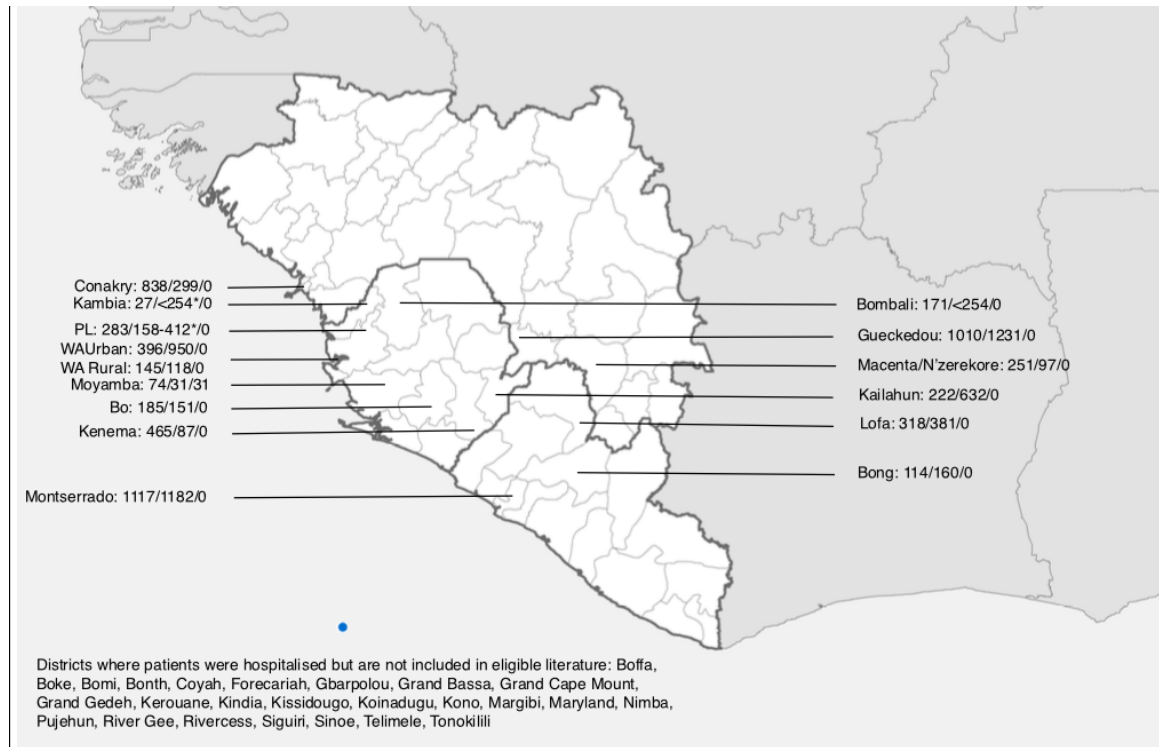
Conakry: 838/299/0
Kambia: 27/<254*/0
PL: 283/158-412*/0
WAUrban: 396/950/0
WA Rural: 145/118/0
Moyamba: 74/31/31
Bo: 185/151/0
Kenema: 465/87/0
Montserrado: 1117/1182/0

Bombali: 171/<254/0
Gueckedou: 1010/1231/0
Macenta/N'zerekore: 251/97/0
Kailahun: 222/632/0
Lofa: 318/381/0
Bong: 114/160/0

Districts where patients were hospitalised but are not included in eligible literature: Boffa, Boke, Bomi, Bonth, Coyah, Forecariah, Gbarpolou, Grand Bassa, Grand Cape Mount, Grand Gedeh, Kerouane, Kindia, Kissidougo, Koinadugu, Kono, Margibi, Maryland, Nimba, Pujehun, River Gee, Rivercess, Siguiri, Sinoe, Telimele, Tonokilili